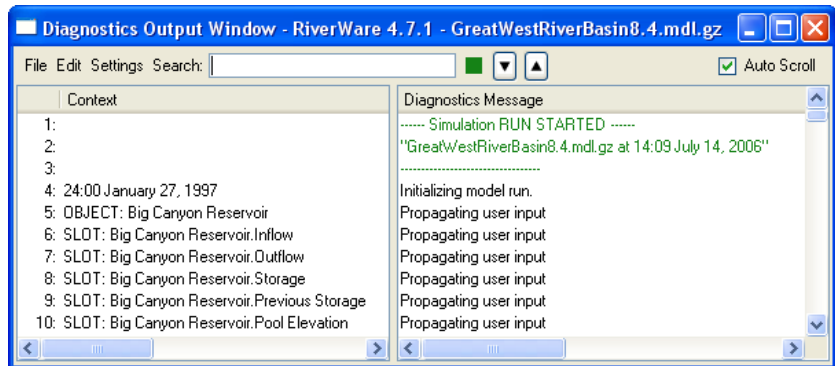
Diagnostics Output Window - RiverWare 4.7.1 - GreatWestRiverBasin8.4.mdl.gz

File Edit Settings Search:

Auto Scroll

| | Context | Diagnostics Message |
|---|---|---|
| 1: | | ------ Simulation RUN STARTED ------ |
| 2: | | "GreatWestRiverBasin8.4.mdl.gz at 14:09 July 14, 2006" |
| 3: | | ----------------------------------- |
| 4: | 24:00 January 27, 1997 | Initializing model run. |
| 5: | OBJECT: Big Canyon Reservoir | Propagating user input |
| 6: | SLOT: Big Canyon Reservoir.Inflow | Propagating user input |
| 7: | SLOT: Big Canyon Reservoir.Outflow | Propagating user input |
| 8: | SLOT: Big Canyon Reservoir.Storage | Propagating user input |
| 9: | SLOT: Big Canyon Reservoir.Previous Storage | Propagating user input |
| 10: | SLOT: Big Canyon Reservoir.Pool Elevation | Propagating user input |